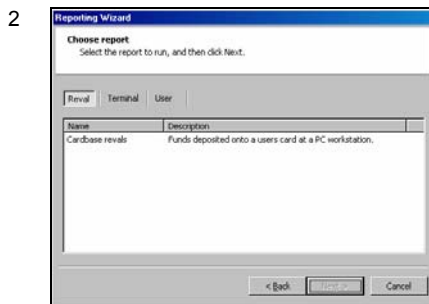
2

Reporting Wizard

Choose report
Select the report to run, and then click Next.

Reval | Terminal | User

| Name | Description |
|---|---|
| Cardbase revals | Funds deposited onto a users card at a PC workstation. |

< Back | Next > | Cancel